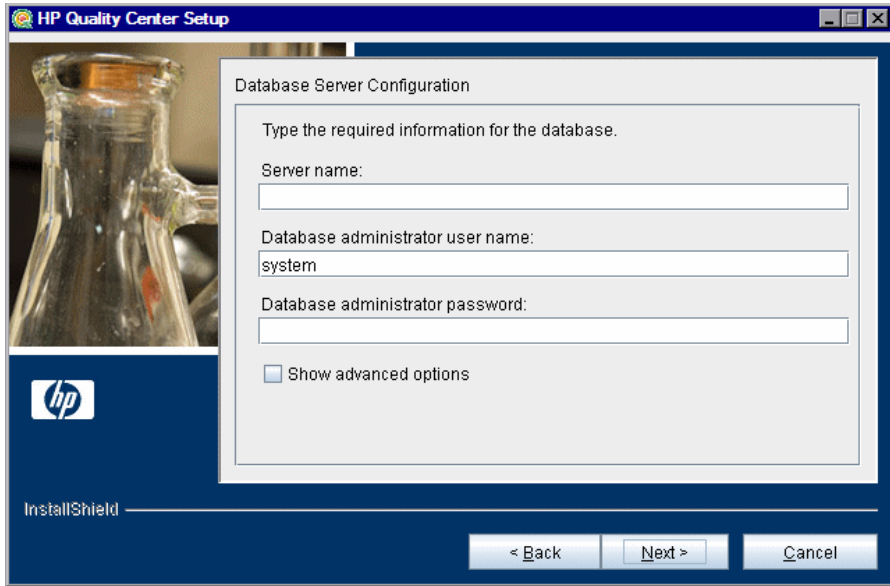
HP Quality Center Setup

Database Server Configuration

Type the required information for the database.

Server name:

Database administrator user name:

system

Database administrator password:

Show advanced options

hp

InstallShield

< Back

Next >

Cancel